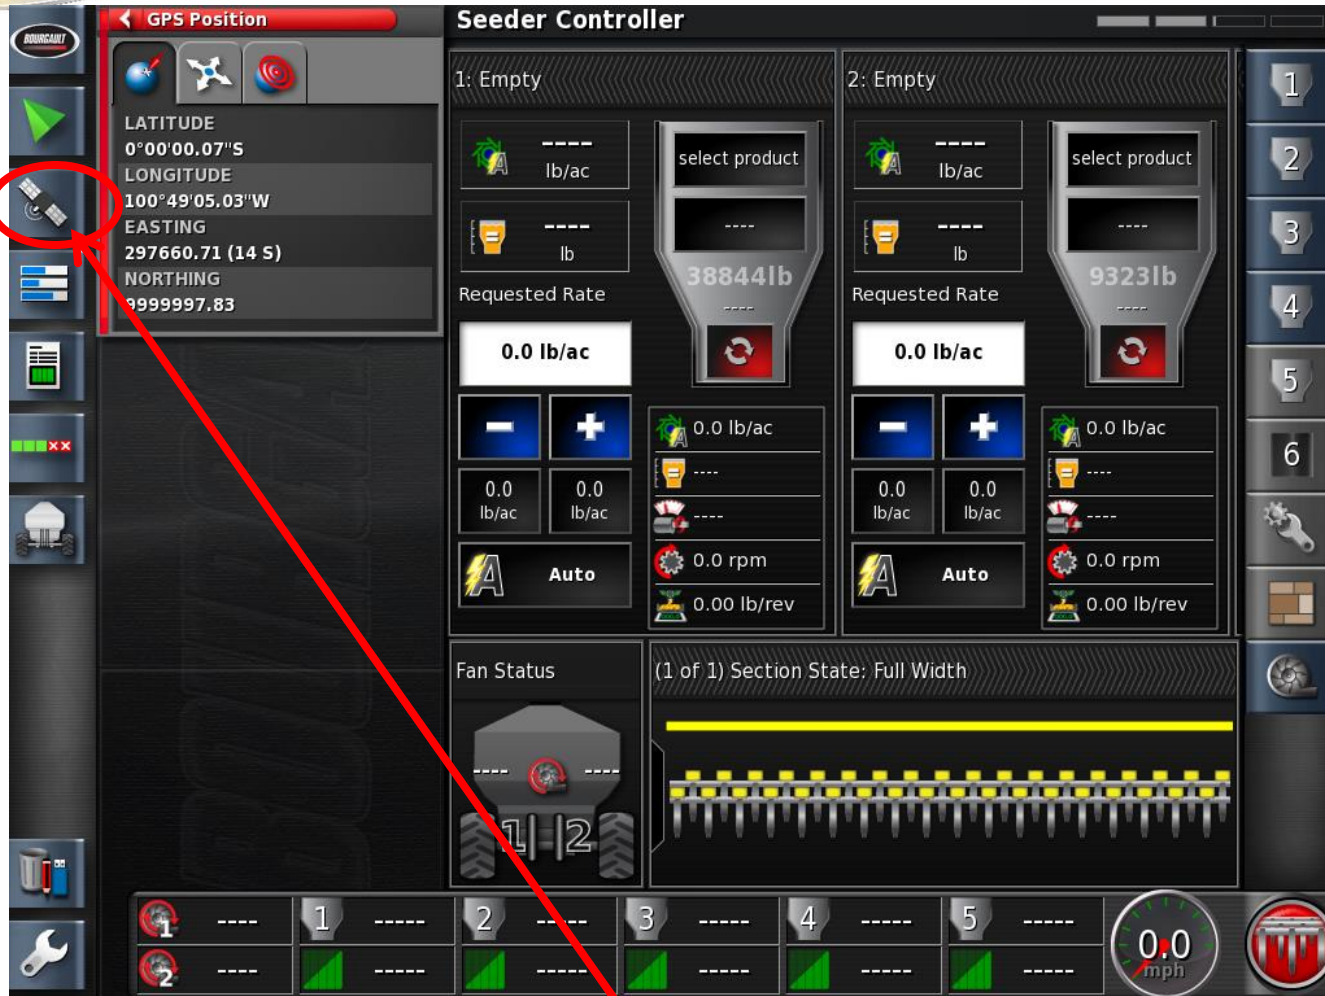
BOURGAULT

GPS Position

LATITUDE
0°00'00.07"S
LONGITUDE
100°49'05.03"W
EASTING
297660.71 (14 S)
NORTHING
9999997.83

Seeder Controller

1: Empty

---- lb/ac

---- lb

select product

----

38844lb

----

Requested Rate

0.0 lb/ac

0.0 lb/ac

0.0 lb/ac

Auto

0.0 lb/ac
----
----
0.0 rpm
0.00 lb/rev

2: Empty

---- lb/ac

---- lb

select product

----

9323lb

----

Requested Rate

0.0 lb/ac

0.0 lb/ac

0.0 lb/ac

Auto

0.0 lb/ac
----
----
0.0 rpm
0.00 lb/rev

1
2
3
4
5
6

Fan Status

---- ----

1 2

(1 of 1) Section State: Full Width

1 ----
2 ----
1 -----
-----
2 -----
-----
3 -----
-----
4 -----
-----
5 -----
-----

0.0 mph